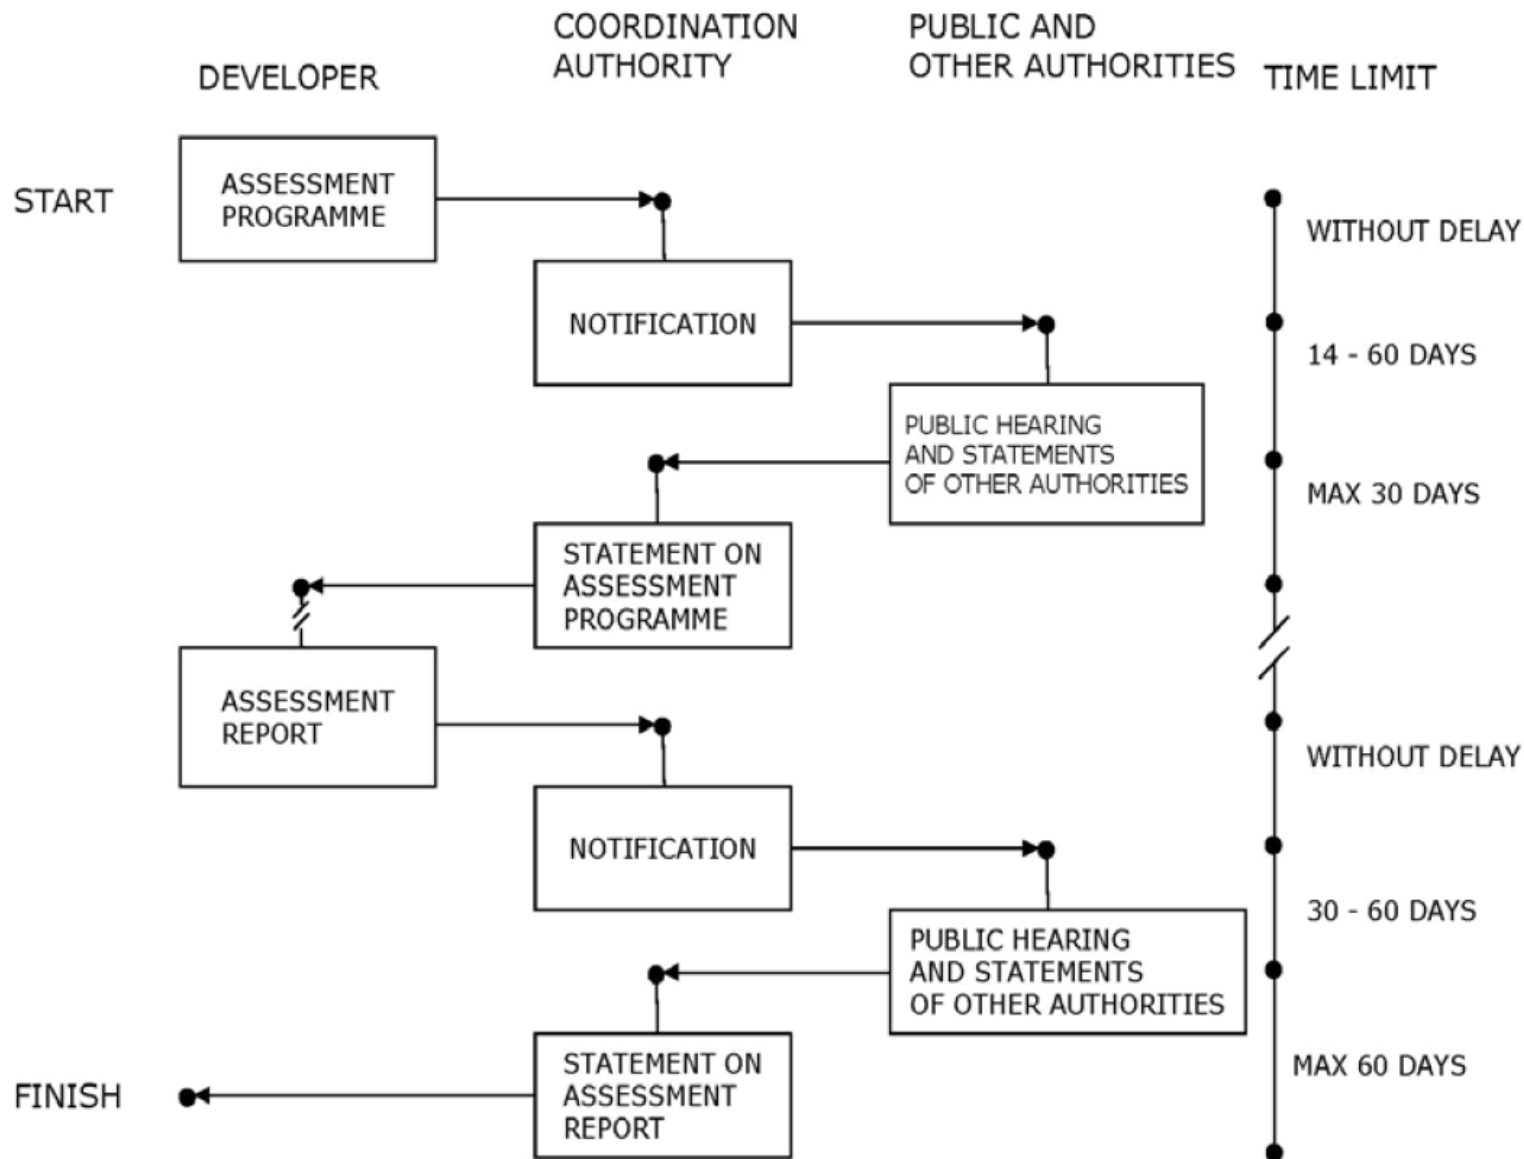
DEVELOPER

COORDINATION AUTHORITY

PUBLIC AND OTHER AUTHORITIES

TIME LIMIT

START

ASSESSMENT PROGRAMME

WITHOUT DELAY

NOTIFICATION

14 - 60 DAYS

PUBLIC HEARING AND STATEMENTS OF OTHER AUTHORITIES

MAX 30 DAYS

STATEMENT ON ASSESSMENT PROGRAMME

ASSESSMENT REPORT

WITHOUT DELAY

NOTIFICATION

30 - 60 DAYS

PUBLIC HEARING AND STATEMENTS OF OTHER AUTHORITIES

MAX 60 DAYS

FINISH

STATEMENT ON ASSESSMENT REPORT